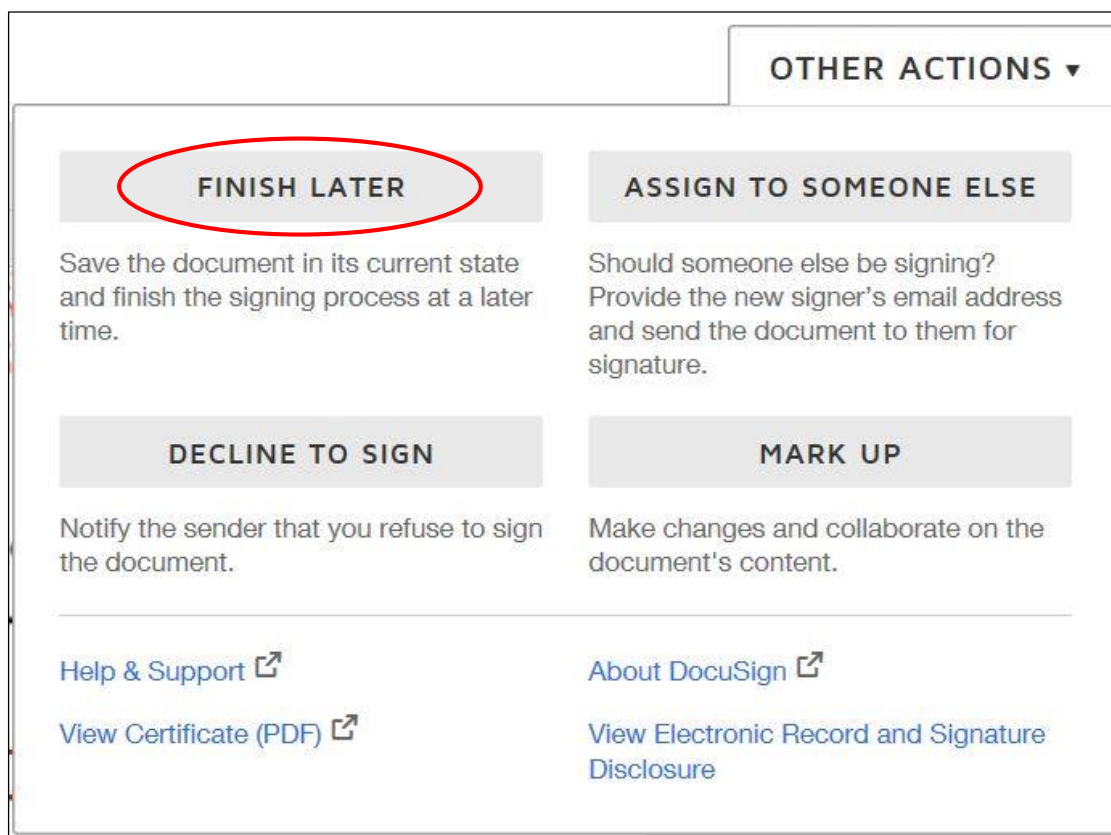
OTHER ACTIONS ▾

FINISH LATER

Save the document in its current state and finish the signing process at a later time.

ASSIGN TO SOMEONE ELSE

Should someone else be signing? Provide the new signer’s email address and send the document to them for signature.

DECLINE TO SIGN

Notify the sender that you refuse to sign the document.

MARK UP

Make changes and collaborate on the document's content.

Help & Support

About DocuSign

View Certificate (PDF)

View Electronic Record and Signature Disclosure